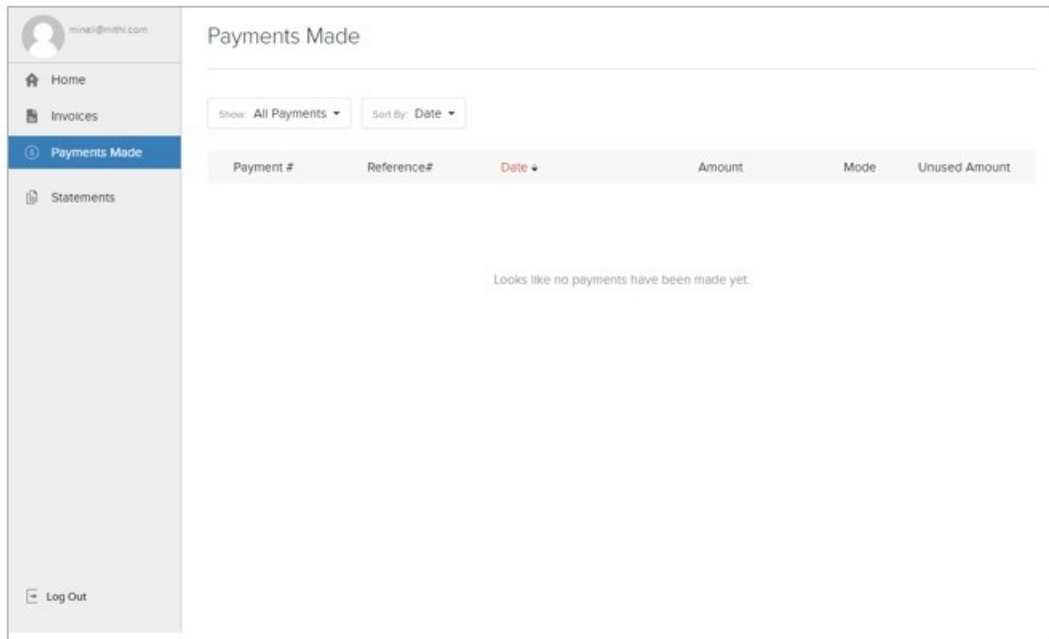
minali@mithi.com

Home

Invoices

Payments Made

Statements

Log Out

Payments Made

Show: All Payments

Sort By: Date

| Payment # | Reference# | Date | Amount | Mode | Unused Amount |
|---|---|---|---|---|---|

Looks like no payments have been made yet.